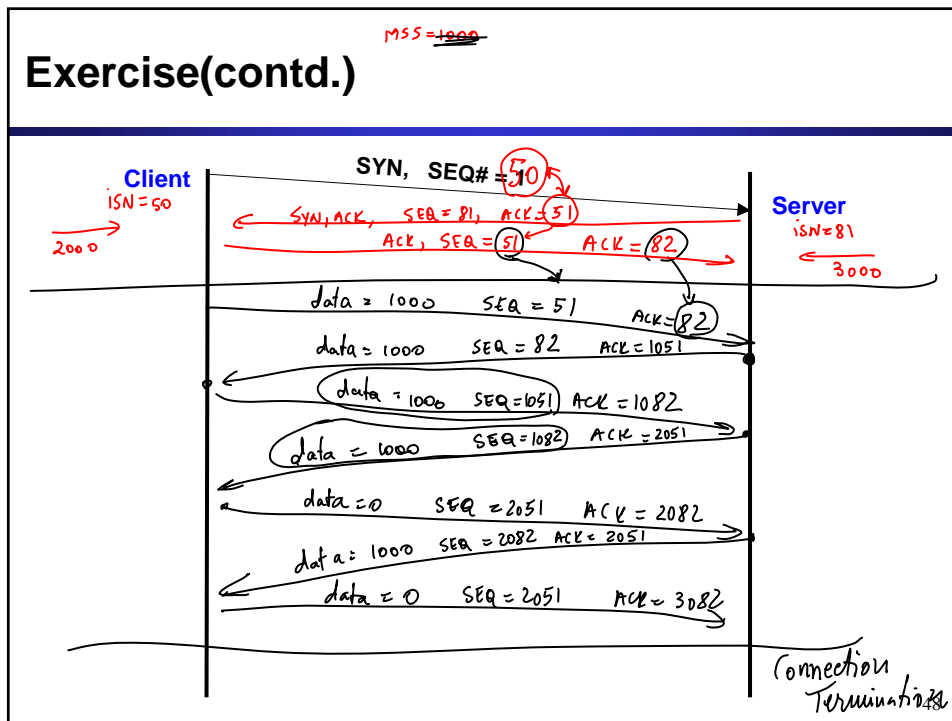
MSS = 1000

Exercise(contd.)

Client
ISN = 50
2000

SYN, SEQ# = 1 50

Server
ISN = 81
3000

SYN, ACK, SEQ = 81, ACK = 51

ACK, SEQ = 51 ACK = 82

data = 1000 SEQ = 51 ACK = 82

data = 1000 SEQ = 82 ACK = 1051

data = 1000 SEQ = 1051 ACK = 1082

data = 1000 SEQ = 1082 ACK = 2051

data = 0 SEQ = 2051 ACK = 2082

data = 1000 SEQ = 2082 ACK = 2051

data = 0 SEQ = 2051 ACK = 3082

Connection Termination

48